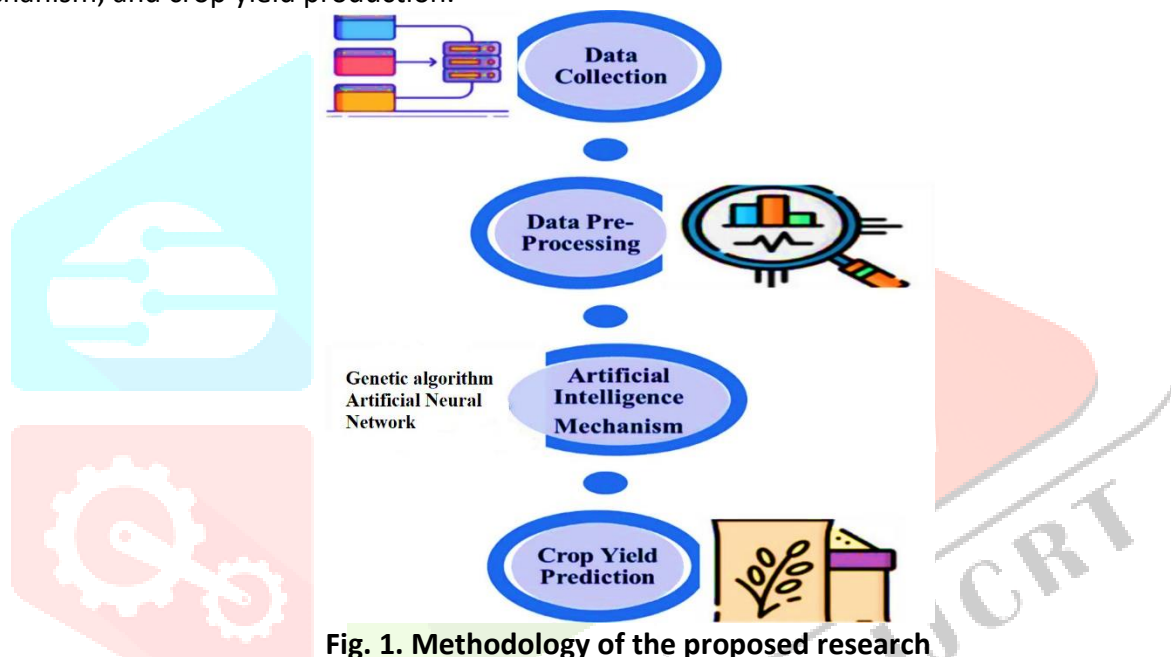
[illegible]chanism, and crop yield prediction.

Data Collection

Data Pre-Processing

Genetic algorithm
Artificial Neural Network

Artificial Intelligence Mechanism

Crop Yield Prediction

Fig. 1. Methodology of the proposed research

CRT